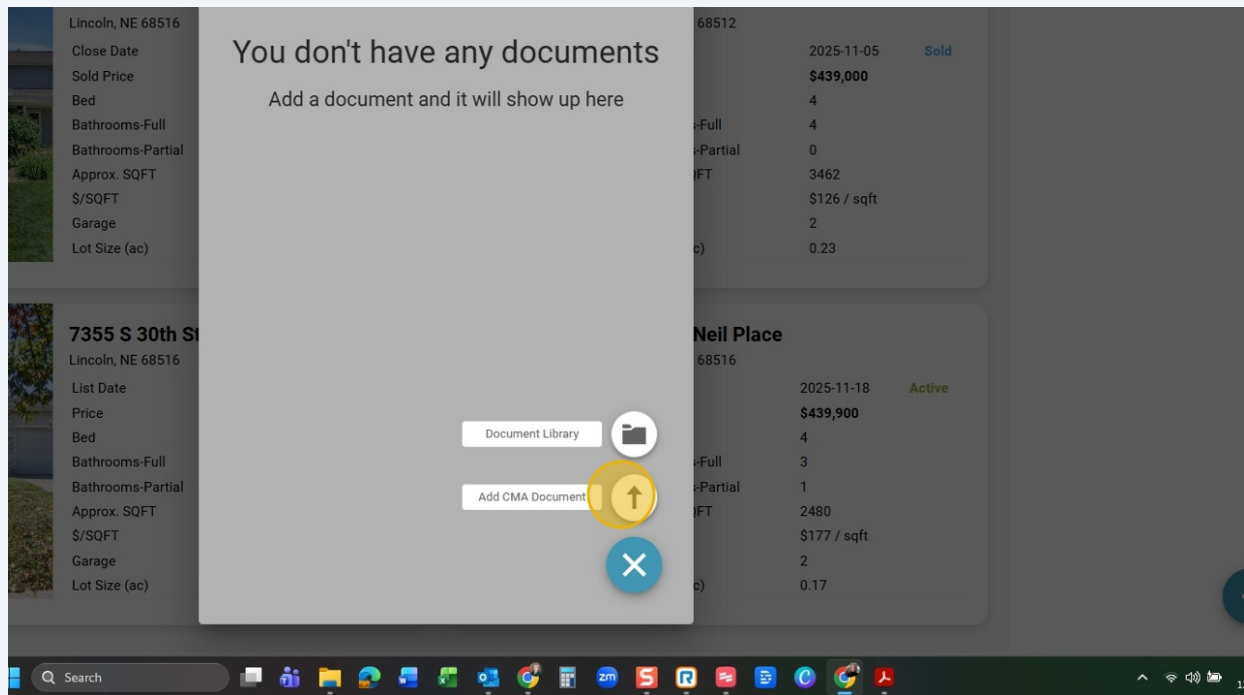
Lincoln, NE 68516
Close Date
Sold Price
Bed
Bathrooms-Full
Bathrooms-Partial
Approx. SQFT
$/SQFT
Garage
Lot Size (ac)

You don't have any documents
Add a document and it will show up here

68512
2025-11-05 Sold
$439,000
4
-Full 4
-Partial 0
FT 3462
$126 / sqft
2
c) 0.23

7355 S 30th St
Lincoln, NE 68516
List Date
Price
Bed
Bathrooms-Full
Bathrooms-Partial
Approx. SQFT
$/SQFT
Garage
Lot Size (ac)

Neil Place
68516
2025-11-18 Active
$439,900
4
-Full 3
-Partial 1
FT 2480
$177 / sqft
2
c) 0.17

Document Library
Add CMA Document

Search